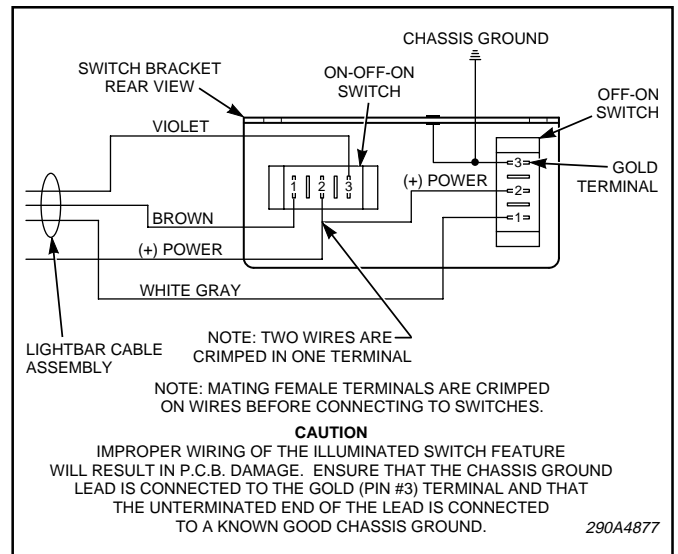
CHASSIS GROUND

SWITCH BRACKET REAR VIEW

ON-OFF-ON SWITCH

OFF-ON SWITCH

VIOLET

1 2 3

(+) POWER

3

2

1

GOLD TERMINAL

BROWN

(+) POWER

WHITE GRAY

NOTE: TWO WIRES ARE CRIMPED IN ONE TERMINAL

LIGHTBAR CABLE ASSEMBLY

NOTE: MATING FEMALE TERMINALS ARE CRIMPED ON WIRES BEFORE CONNECTING TO SWITCHES.

CAUTION

IMPROPER WIRING OF THE ILLUMINATED SWITCH FEATURE WILL RESULT IN P.C.B. DAMAGE. ENSURE THAT THE CHASSIS GROUND LEAD IS CONNECTED TO THE GOLD (PIN #3) TERMINAL AND THAT THE UNTERMINATED END OF THE LEAD IS CONNECTED TO A KNOWN GOOD CHASSIS GROUND.

290A4877